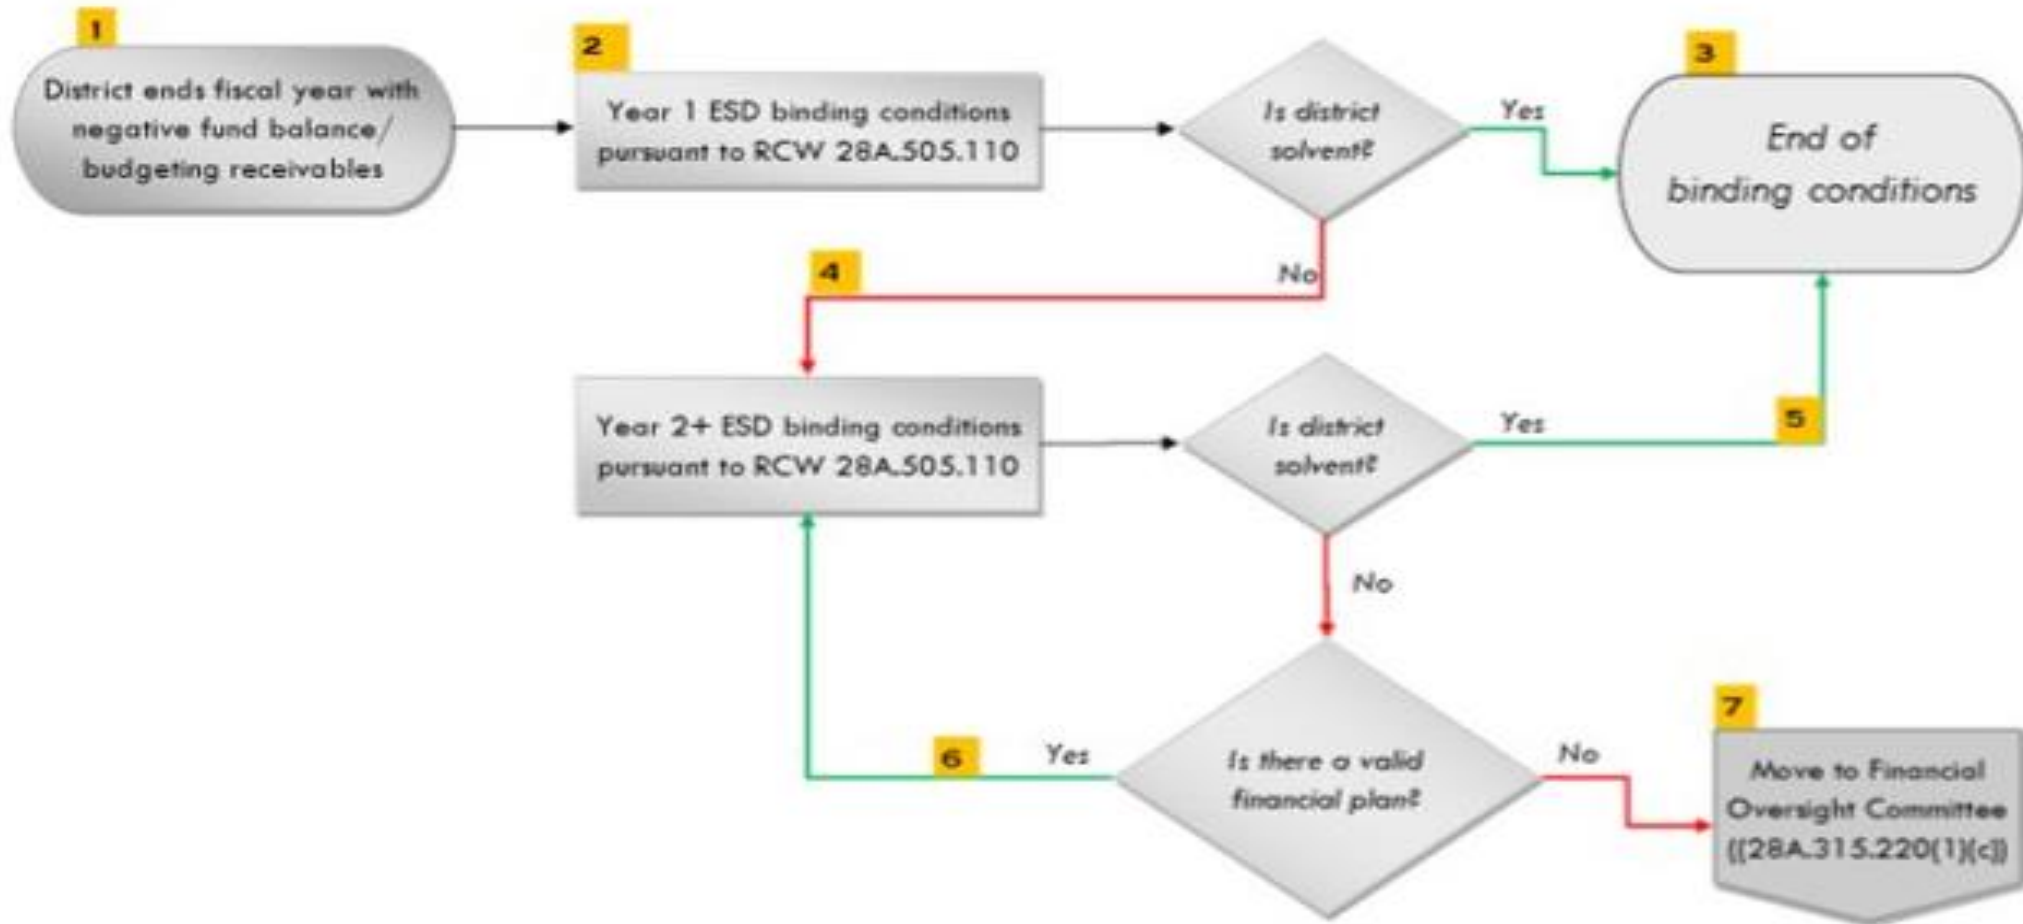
1
District ends fiscal year with negative fund balance/ budgeting receivables

2
Year 1 ESD binding conditions pursuant to RCW 28A.505.110

Is district solvent?

Yes

3
End of binding conditions

No

4

Year 2+ ESD binding conditions pursuant to RCW 28A.505.110

Is district solvent?

Yes

5

No

6

Yes

Is there a valid financial plan?

No

7
Move to Financial Oversight Committee ((28A.315.220(1)(c))